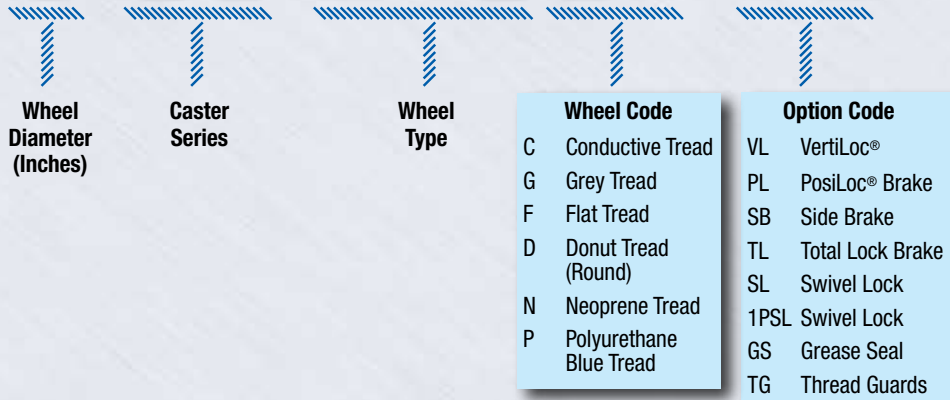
Wheel Diameter (Inches)

Caster Series

Wheel Type

Wheel Code

| | |
|---|---|
| C | Conductive Tread |
| G | Grey Tread |
| F | Flat Tread |
| D | Donut Tread (Round) |
| N | Neoprene Tread |
| P | Polyurethane Blue Tread |

Option Code

| | |
|---|---|
| VL | VertiLoc® |
| PL | PosiLoc® Brake |
| SB | Side Brake |
| TL | Total Lock Brake |
| SL | Swivel Lock |
| 1PSL | Swivel Lock |
| GS | Grease Seal |
| TG | Thread Guards |